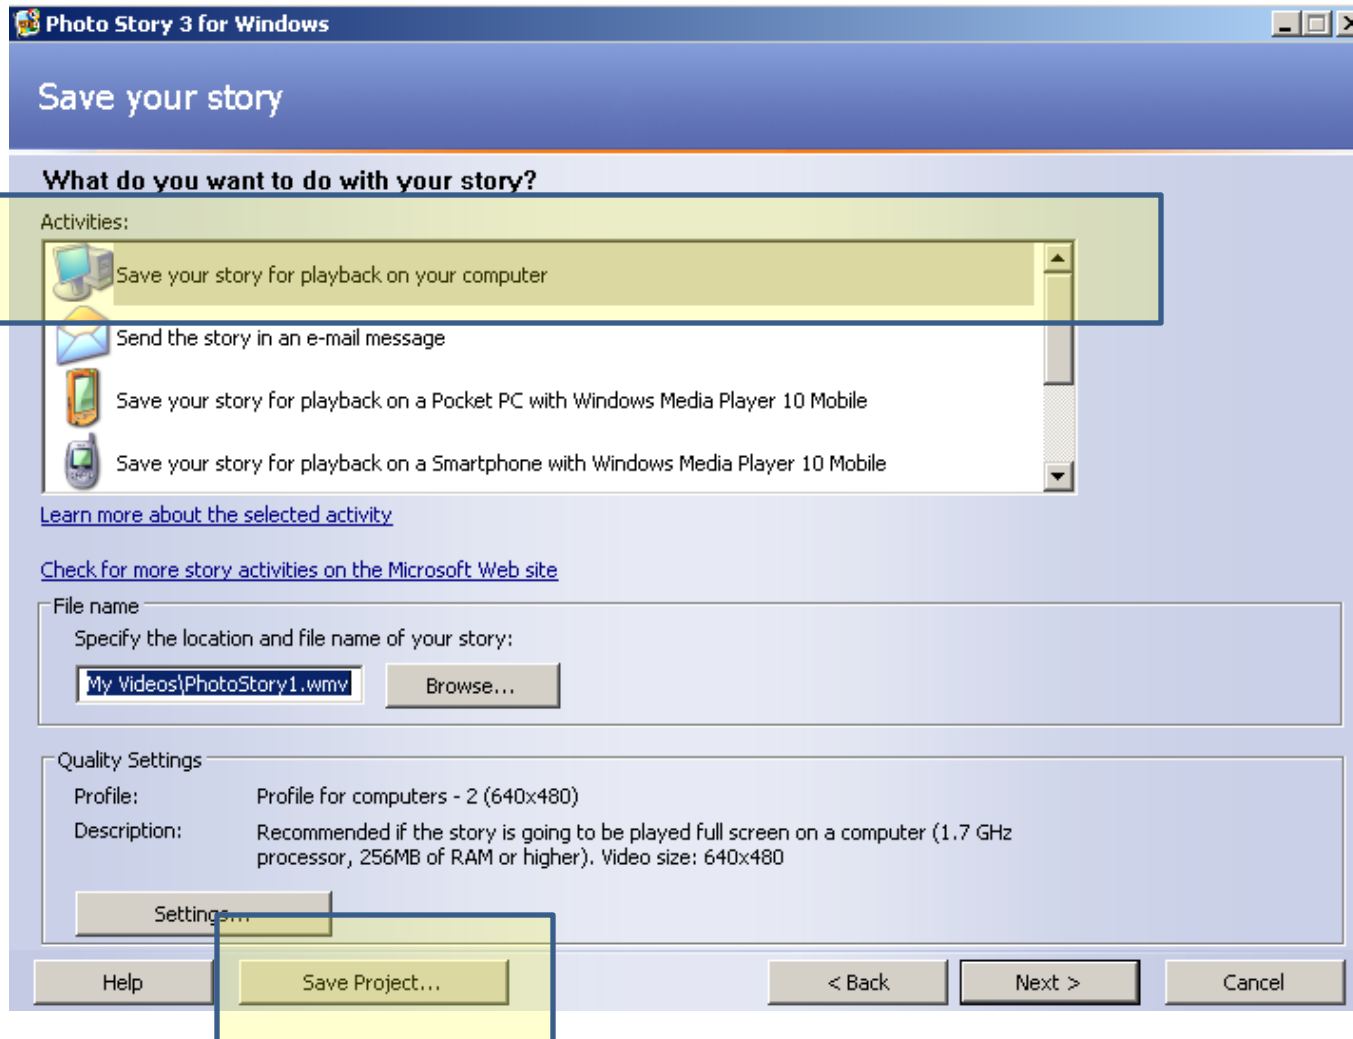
Photo Story 3 for Windows

Save your story

What do you want to do with your story?

Activities:

Save your story for playback on your computer

Send the story in an e-mail message

Save your story for playback on a Pocket PC with Windows Media Player 10 Mobile

Save your story for playback on a Smartphone with Windows Media Player 10 Mobile

Learn more about the selected activity

Check for more story activities on the Microsoft Web site

File name

Specify the location and file name of your story:

My Videos\PhotoStory1.wmv

Browse...

Quality Settings

Profile: Profile for computers - 2 (640x480)

Description: Recommended if the story is going to be played full screen on a computer (1.7 GHz processor, 256MB of RAM or higher). Video size: 640x480

Settings...

Help

Save Project...

< Back

Next >

Cancel